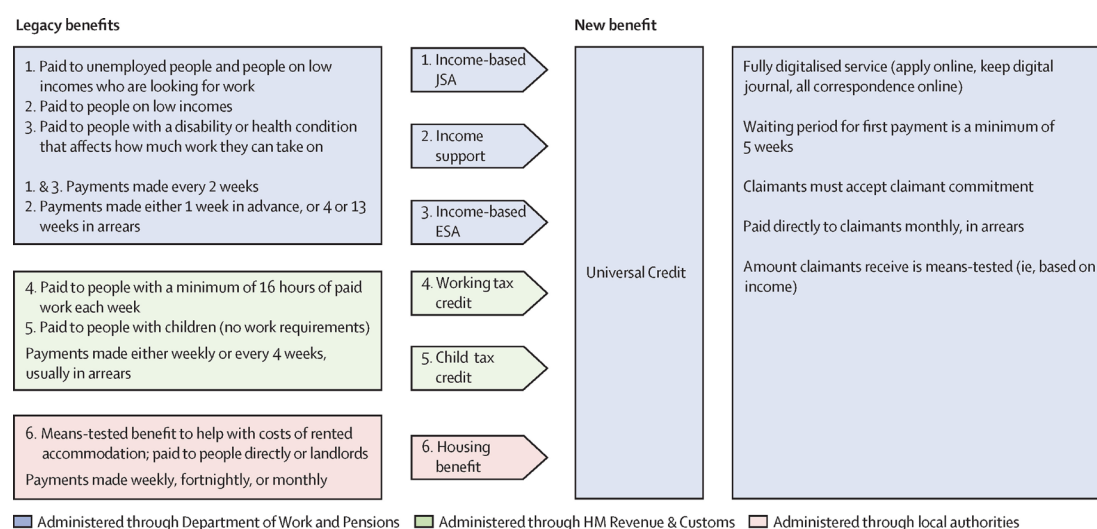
Legacy benefits

1. Paid to unemployed people and people on low incomes who are looking for work
2. Paid to people on low incomes
3. Paid to people with a disability or health condition that affects how much work they can take on

1. & 3. Payments made every 2 weeks
2. Payments made either 1 week in advance, or 4 or 13 weeks in arrears

4. Paid to people with a minimum of 16 hours of paid work each week
5. Paid to people with children (no work requirements)

Payments made either weekly or every 4 weeks, usually in arrears

6. Means-tested benefit to help with costs of rented accommodation; paid to people directly or landlords

Payments made weekly, fortnightly, or monthly

1. Income-based JSA

2. Income support

3. Income-based ESA

4. Working tax credit

5. Child tax credit

6. Housing benefit

New benefit

Universal Credit

Fully digitalised service (apply online, keep digital journal, all correspondence online)

Waiting period for first payment is a minimum of 5 weeks

Claimants must accept claimant commitment

Paid directly to claimants monthly, in arrears

Amount claimants receive is means-tested (ie, based on income)

Administered through Department of Work and Pensions Administered through HM Revenue & Customs Administered through local authorities